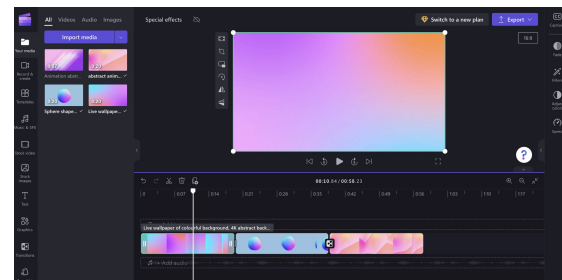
All Videos Audio Images

Import media

Your media

Record & create

Templates

Music & SFX

Stock video

Stock images

Text

Graphics

Transitions

Animation abstr...

abstract anim...

Sphere shape...

Live wallpape...

Special effects

Switch to a new plan

Export

16:9

Captions

Fade

Filters

Adjust colors

Speed

00:10.04 / 00:58.23

|0 |0:07 |0:14 |0:21 |0:28 |0:35 |0:42 |0:49 |0:56 |1:03 |1:10 |1:17

Live wallpaper of colourful background. 4K abstract back...

Add audio

?